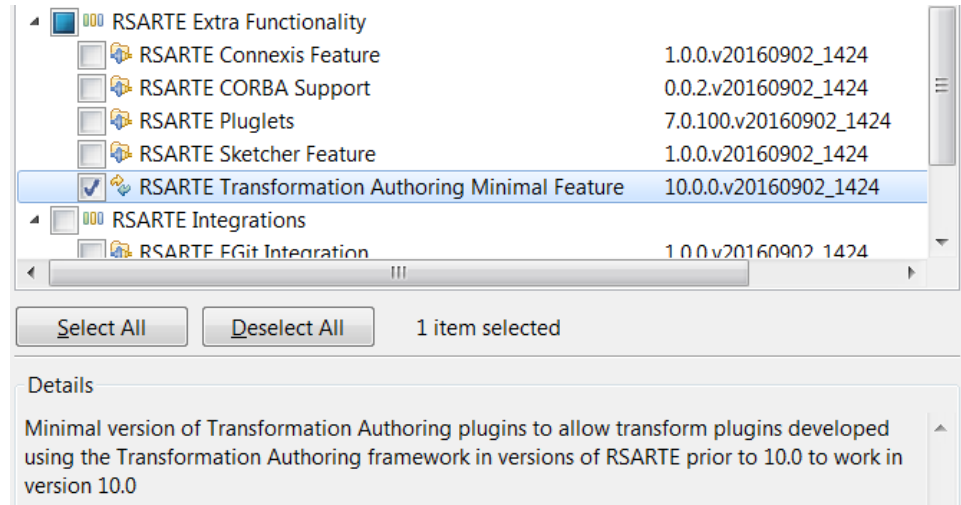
RSARTE Extra Functionality
RSARTE Connexis Feature 1.0.0.v20160902_1424
RSARTE CORBA Support 0.0.2.v20160902_1424
RSARTE Pluglets 7.0.100.v20160902_1424
RSARTE Sketcher Feature 1.0.0.v20160902_1424
RSARTE Transformation Authoring Minimal Feature 10.0.0.v20160902_1424
RSARTE Integrations
RSARTE EGit Integration 1.0.0.v20160902_1424

Select All Deselect All 1 item selected

Details
Minimal version of Transformation Authoring plugins to allow transform plugins developed using the Transformation Authoring framework in versions of RSARTE prior to 10.0 to work in version 10.0